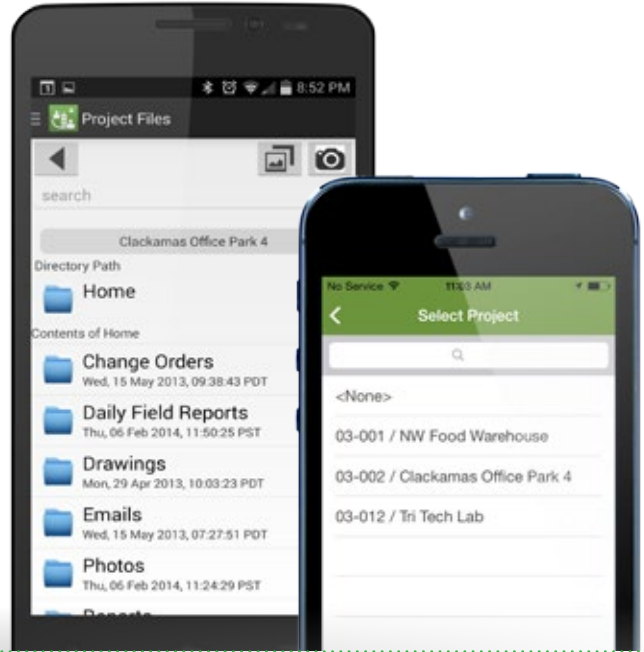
8:52 PM

Project Files

search

Clackamas Office Park 4

Directory Path

Home

Contents of Home

Change Orders
Wed, 15 May 2013, 09:38:43 PDT

Daily Field Reports
Thu, 06 Feb 2014, 11:50:25 PST

Drawings
Mon, 29 Apr 2013, 10:03:23 PDT

Emails
Wed, 15 May 2013, 07:27:51 PDT

Photos
Thu, 06 Feb 2014, 11:24:29 PST

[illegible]

No Service

11:03 AM

Select Project

<None>

03-001 / NW Food Warehouse

03-002 / Clackamas Office Park 4

03-012 / Tri Tech Lab